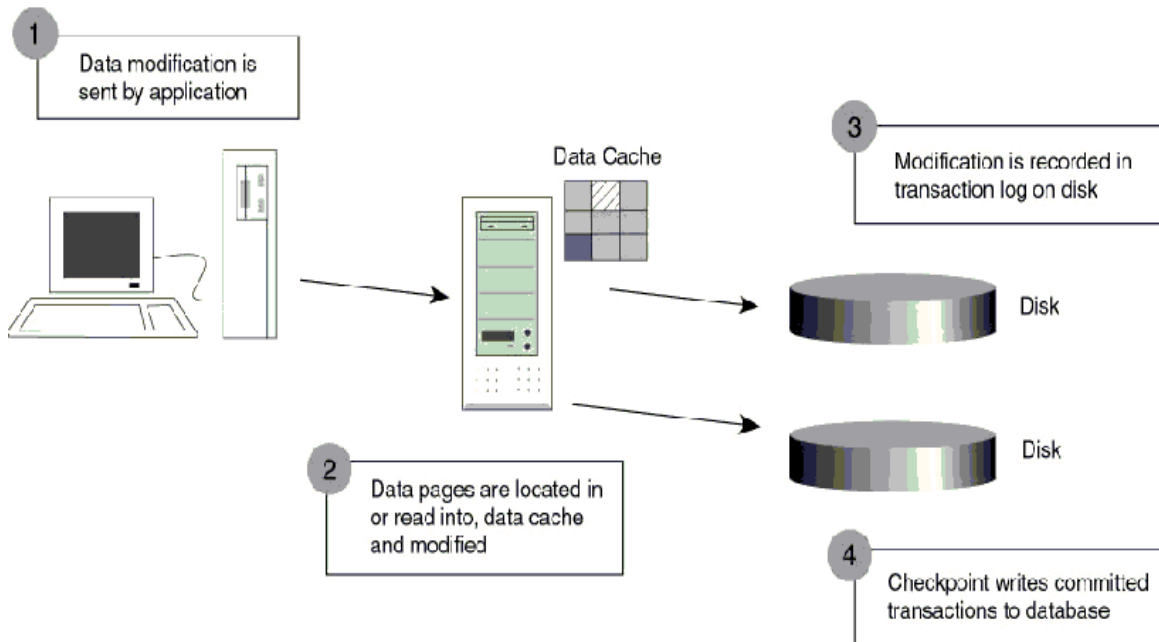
1
Data modification is sent by application

Data Cache

3
Modification is recorded in transaction log on disk

Disk

Disk

2
Data pages are located in or read into, data cache and modified

4
Checkpoint writes committed transactions to database